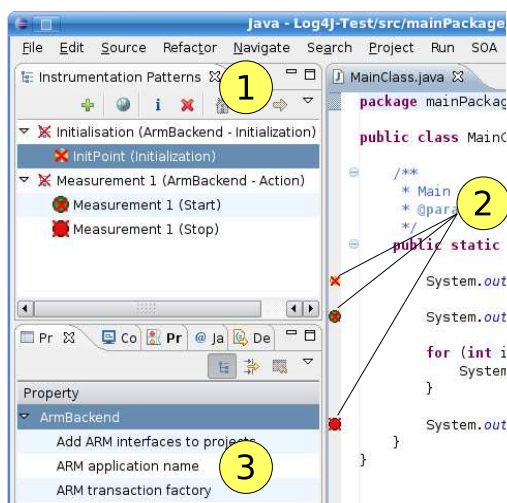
Java - Log4J-Test/src/mainPackage

File Edit Source Refactor Navigate Search Project Run SOA

Instrumentation Patterns

1

Initialisation (ArmBackend - Initialization)

InitPoint (Initialization)

Measurement 1 (ArmBackend - Action)

Measurement 1 (Start)

Measurement 1 (Stop)

Pr Co Pr Ja De

Property

ArmBackend

Add ARM interfaces to projects

ARM application name

3

ARM transaction factory

MainClass.java

package mainPackag

public class MainC

/**
* Main
* @para
*/

2

public static

System.out

System.out

for (int i
System

}

System.out

}

}